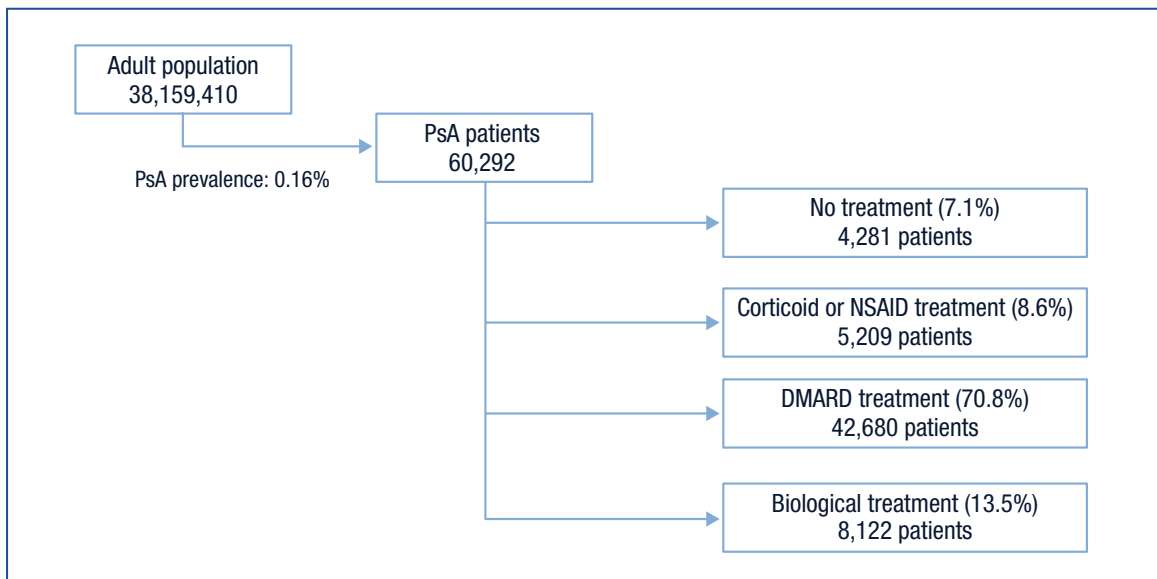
Adult population
38,159,410

PsA prevalence: 0.16%

PsA patients
60,292

No treatment (7.1%)
4,281 patients

Corticoid or NSAID treatment (8.6%)
5,209 patients

DMARD treatment (70.8%)
42,680 patients

Biological treatment (13.5%)
8,122 patients